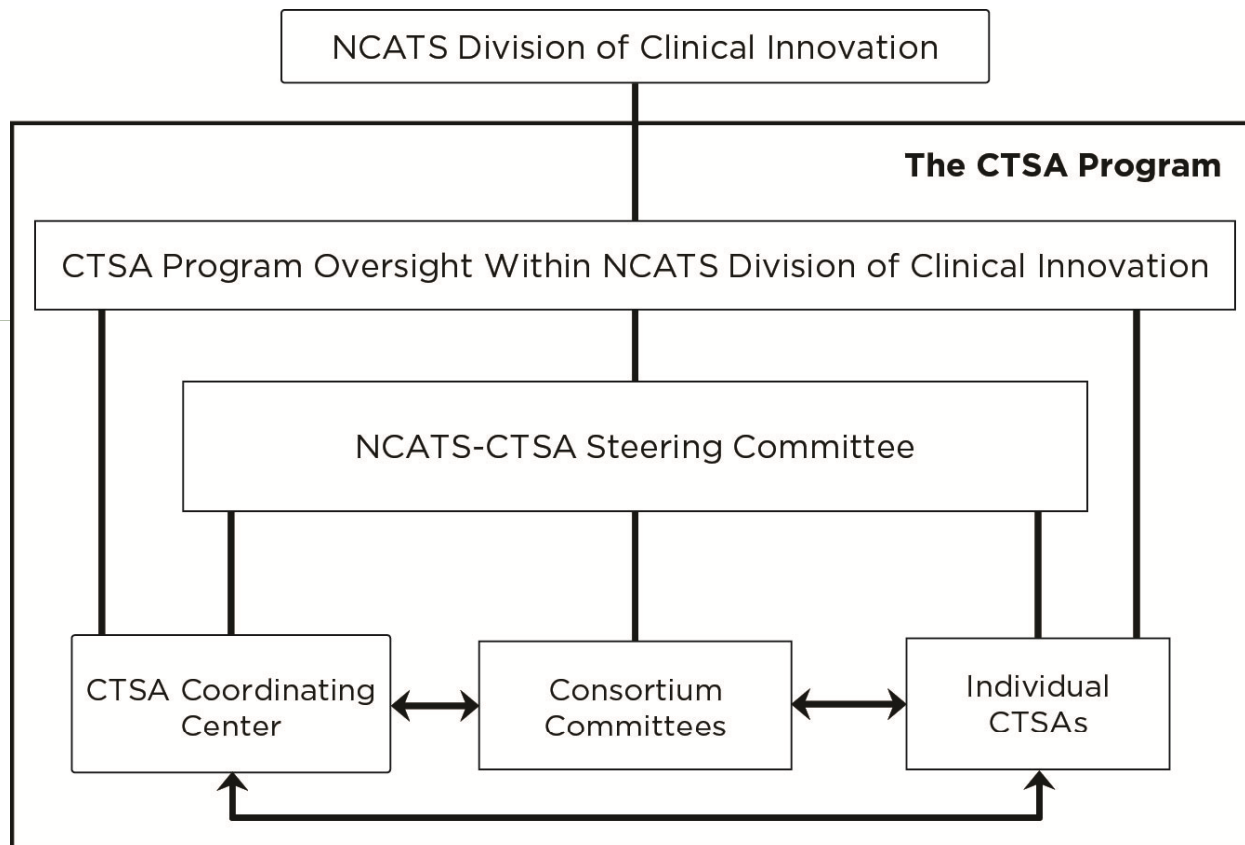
NCATS Division of Clinical Innovation

The CTSA Program

CTSA Program Oversight Within NCATS Division of Clinical Innovation

NCATS-CTSA Steering Committee

CTSA Coordinating Center

Consortium Committees

Individual CTSAs